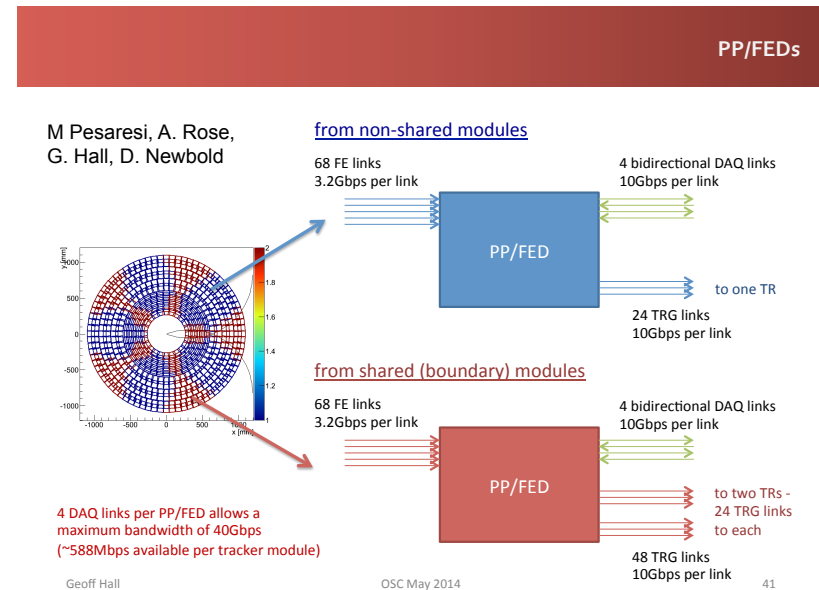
PP/FEDs

M Pesaresi, A. Rose, G. Hall, D. Newbold

from non-shared modules

68 FE links
3.2Gbps per link

4 bidirectional DAQ links
10Gbps per link

PP/FED

to one TR

24 TRG links
10Gbps per link

y [mm]
1000
500
0
-500
-1000
-1000 -500 0 500 1000
x [mm]
2
1.8
1.6
1.4
1.2
1

from shared (boundary) modules

68 FE links
3.2Gbps per link

4 bidirectional DAQ links
10Gbps per link

PP/FED

to two TRs - 24 TRG links to each

48 TRG links
10Gbps per link

4 DAQ links per PP/FED allows a maximum bandwidth of 40Gbps (~588Mbps available per tracker module)

Geoff Hall

OSC May 2014

41